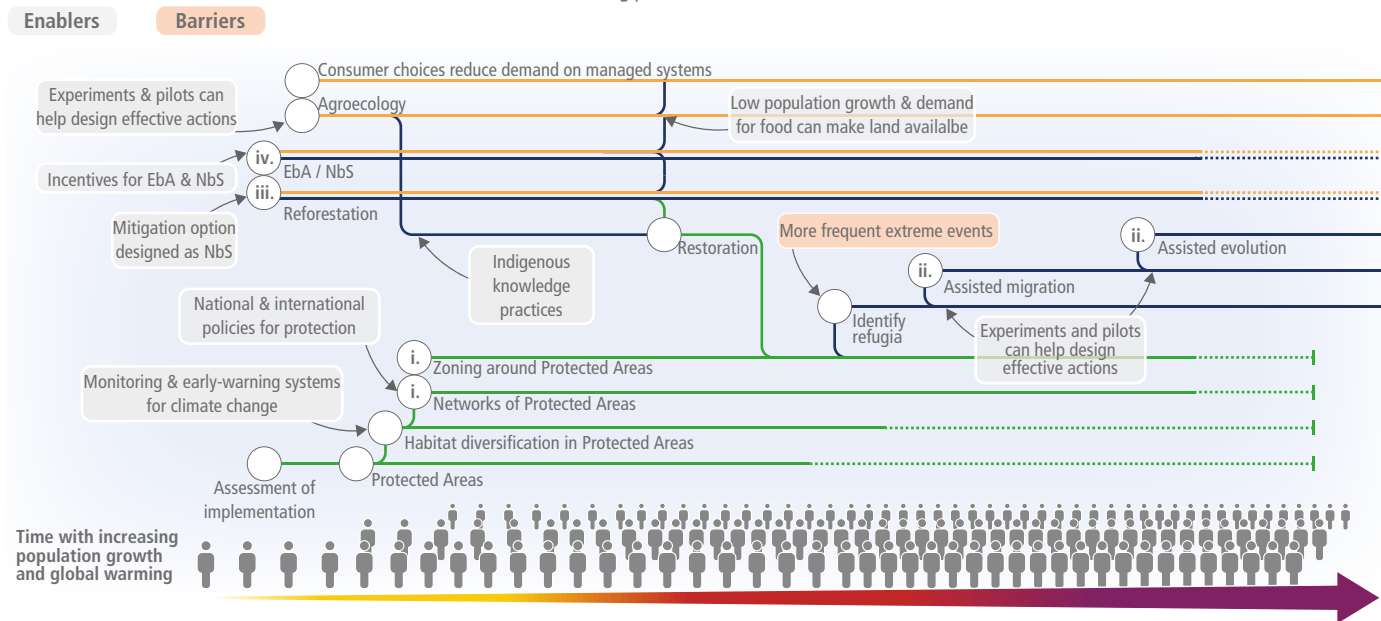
Enablers Barriers

Consumer choices reduce demand on managed systems

Experiments & pilots can help design effective actions

Agroecology

Low population growth & demand for food can make land availalbe

iv.

EbA / NbS

Incentives for EbA & NbS

iii.

Reforestation

Mitigation option designed as NbS

Restoration

More frequent extreme events

ii.

Assisted evolution

ii.

Assisted migration

Indigenous knowledge practices

Identify refugia

Experiments and pilots can help design effective actions

National & international policies for protection

i.

Zoning around Protected Areas

i.

Networks of Protected Areas

Monitoring & early-warning systems for climate change

Habitat diversification in Protected Areas

Protected Areas

Assessment of implementation

Time with increasing population growth and global warming